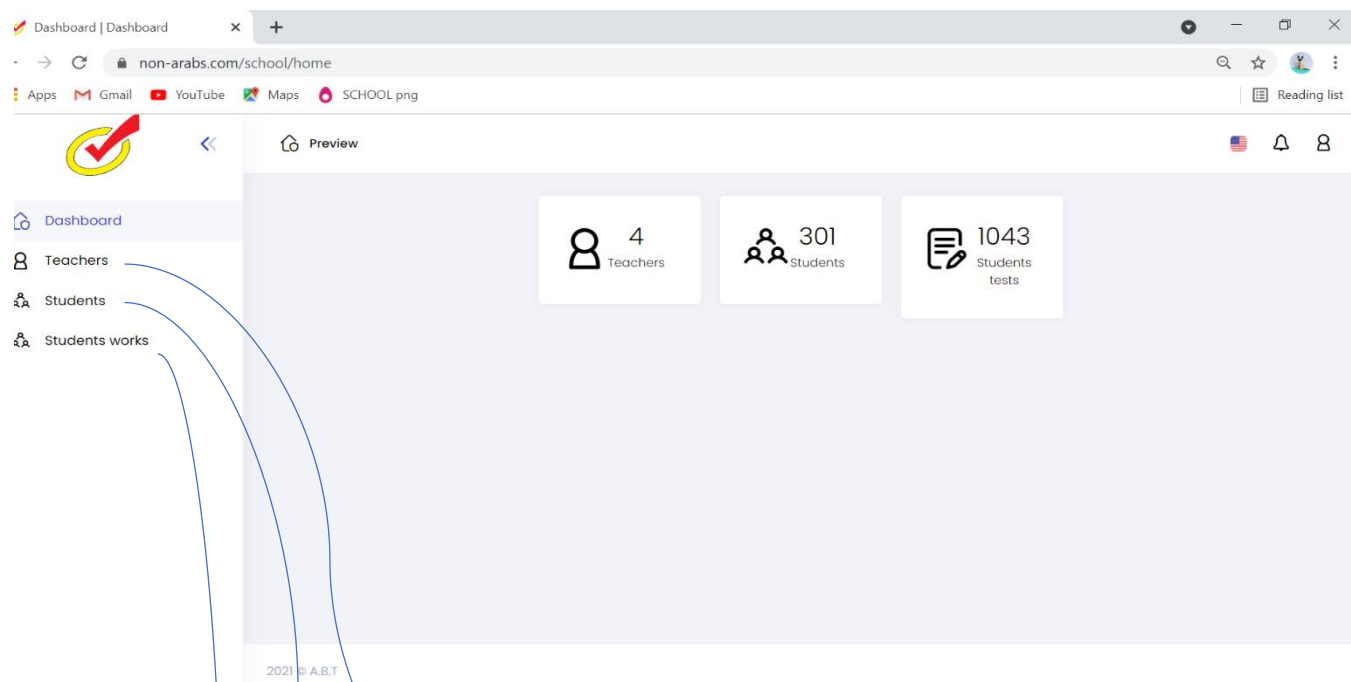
Dashboard | Dashboard ×
+
non-arabs.com/school/home
Apps Gmail YouTube Maps SCHOOL png
Reading list

Preview

Dashboard
Teachers
Students
Students works

4
Teachers

301
Students

1043
Students tests

2021 © A.B.T